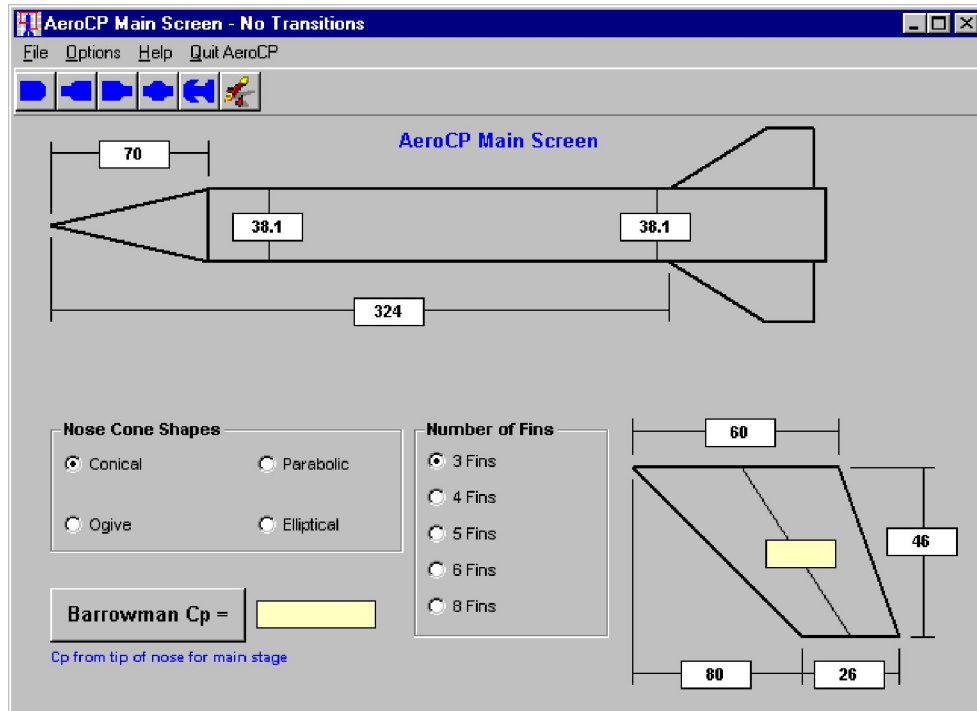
AeroCP Main Screen - No Transitions

File Options Help Quit AeroCP

AeroCP Main Screen

70

38.1

38.1

324

Nose Cone Shapes

Conical

Parabolic

Ogive

Elliptical

Number of Fins

3 Fins

4 Fins

5 Fins

6 Fins

8 Fins

60

46

80

26

Barrowman Cp =

Cp from tip of nose for main stage